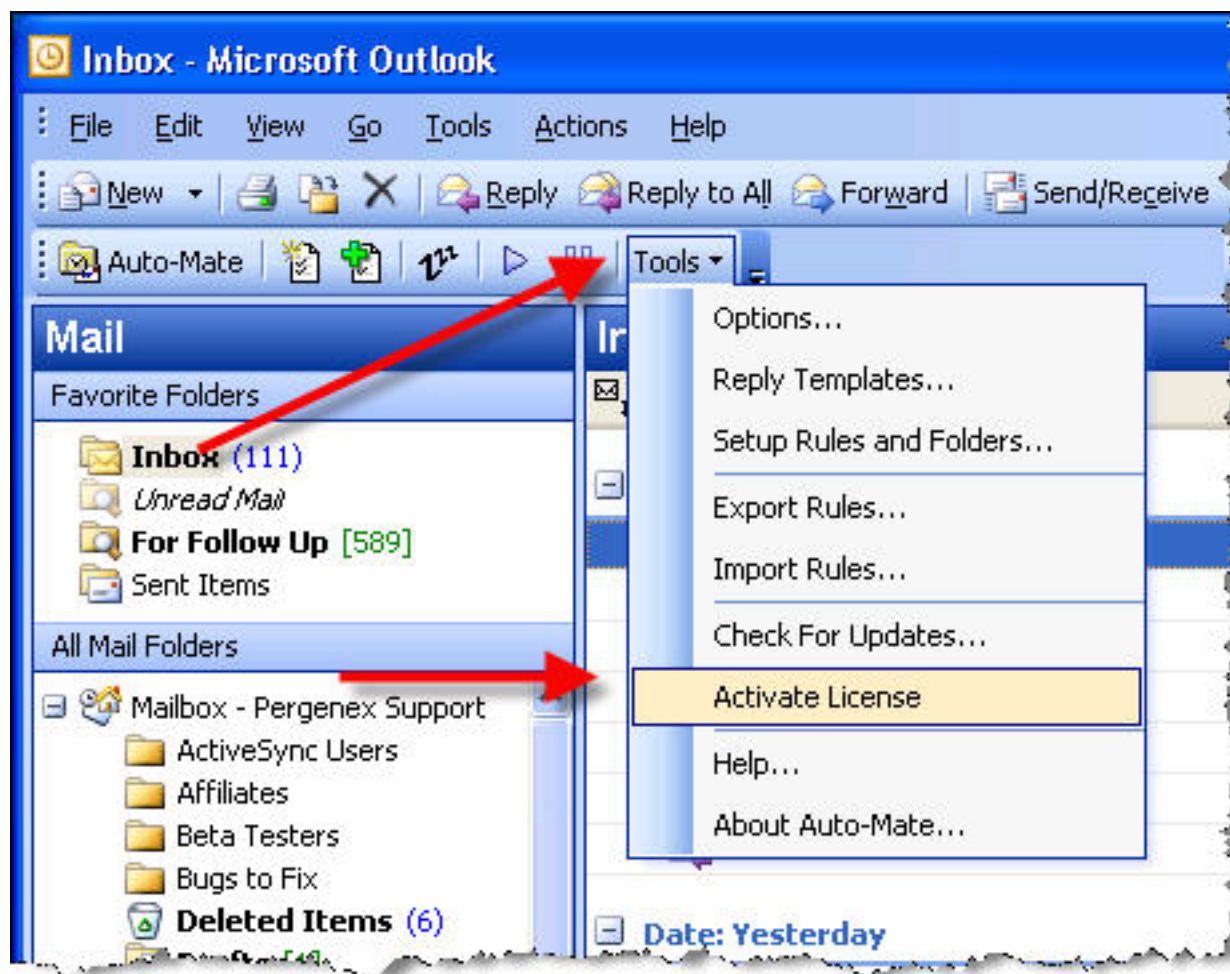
Inbox - Microsoft Outlook

File Edit View Go Tools Actions Help

New Reply Reply to All Forward Send/Receive

Auto-Mate Tools

Mail

Favorite Folders

Inbox (111)
Unread Mail
For Follow Up [589]
Sent Items

All Mail Folders

Mailbox - Pergenex Support
ActiveSync Users
Affiliates
Beta Testers
Bugs to Fix
Deleted Items (6)
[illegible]

In

Options...
Reply Templates...
Setup Rules and Folders...
Export Rules...
Import Rules...
Check For Updates...
Activate License
Help...
About Auto-Mate...

Date: Yesterday